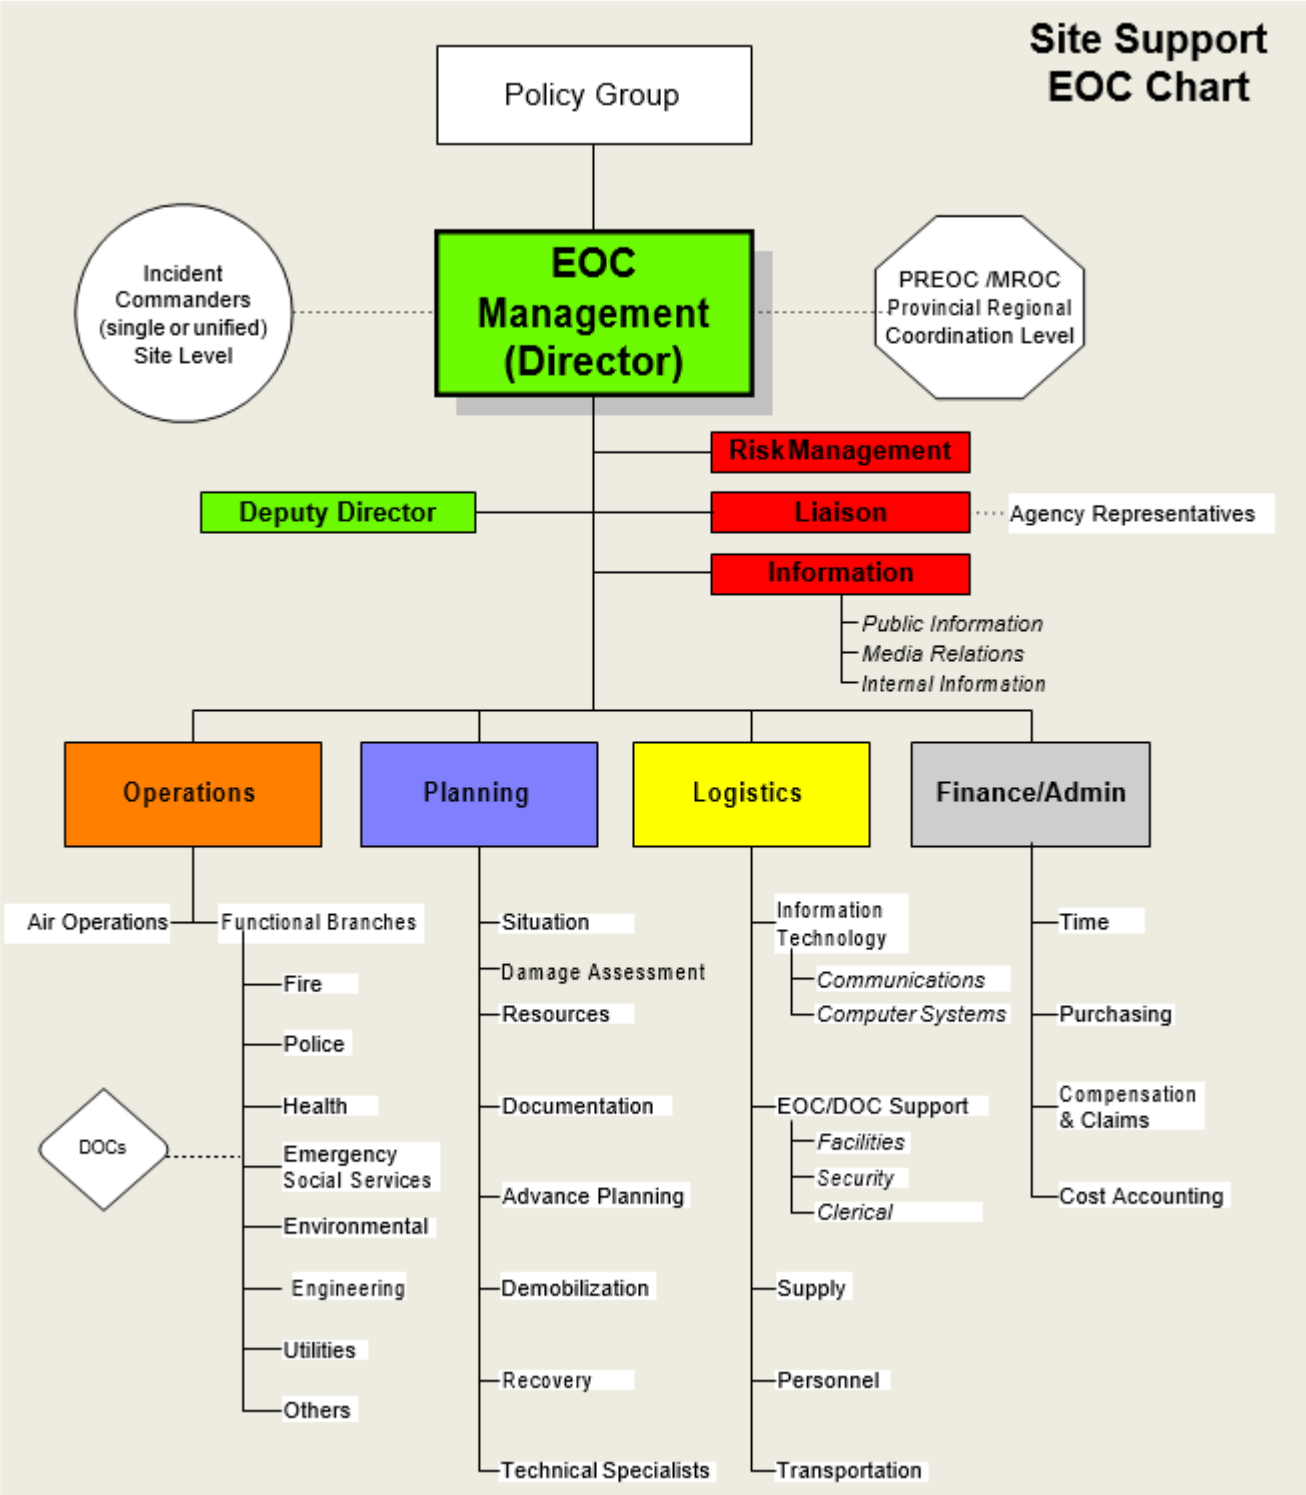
Site Support EOC Chart

Policy Group

Incident Commanders (single or unified) Site Level

EOC Management (Director)

PREOC /MROC Provincial Regional Coordination Level

RiskManagement

Deputy Director

Liaison

Agency Representatives

Information

Public Information
Media Relations
Internal Information

Operations

Planning

Logistics

Finance/Admin

Air Operations

Functional Branches

Fire

Police

Health

DOCs

Emergency Social Services

Environmental

Engineering

Utilities

Others

Situation

Damage Assessment

Resources

Documentation

Advance Planning

Demobilization

Recovery

Technical Specialists

Information Technology

Communications

Computer Systems

EOC/DOC Support

Facilities

Security

Clerical

Supply

Personnel

Transportation

Time

Purchasing

Compensation & Claims

Cost Accounting